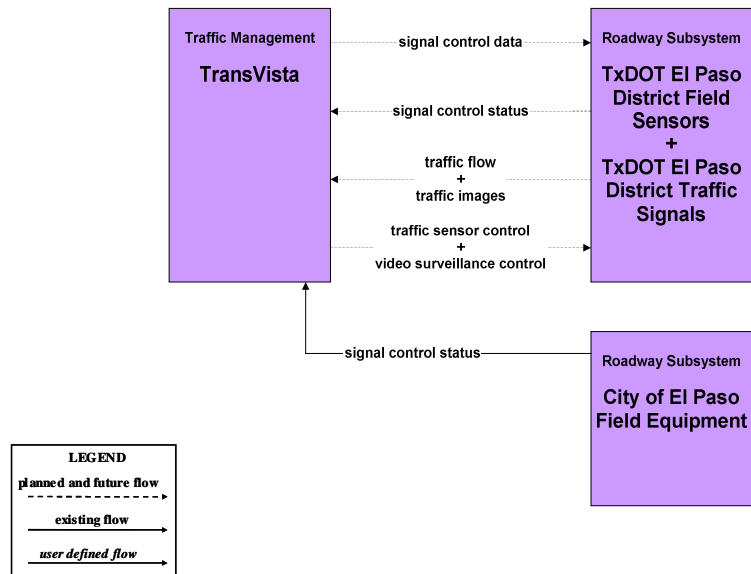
Traffic Management

TransVista

signal control data

signal control status

traffic flow
+
traffic images

traffic sensor control
+
video surveillance control

Roadway Subsystem

TxDOT El Paso District Field Sensors
+
TxDOT El Paso District Traffic Signals

signal control status

Roadway Subsystem

City of El Paso Field Equipment

LEGEND

planned and future flow

existing flow

user defined flow